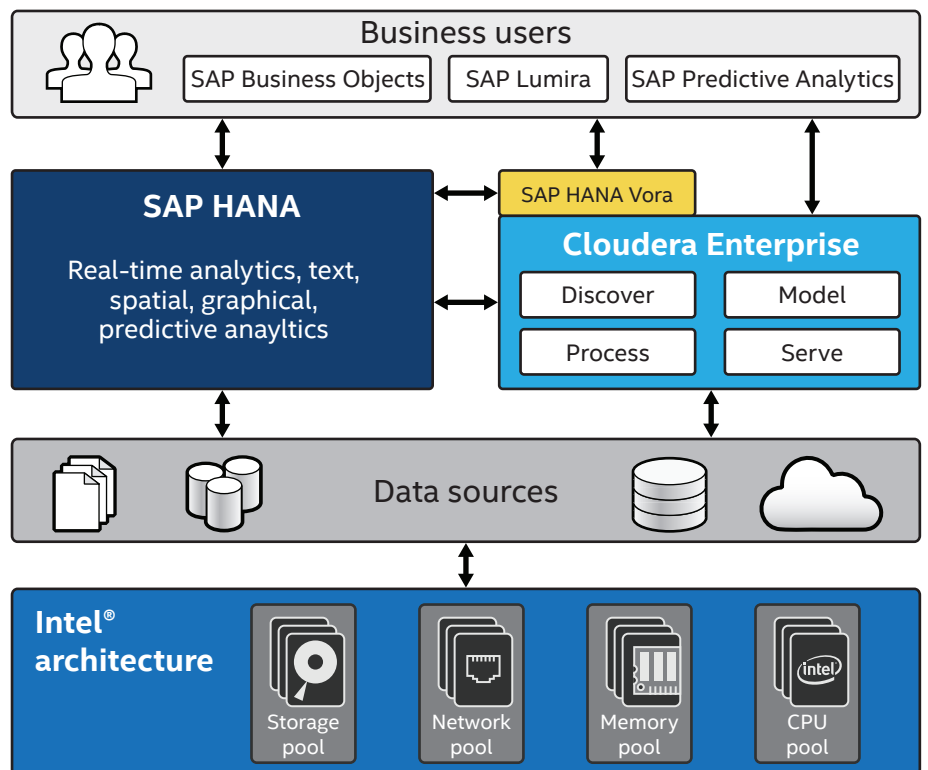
Business users

SAP Business Objects

SAP Lumira

SAP Predictive Analytics

SAP HANA

Real-time analytics, text, spatial, graphical, predictive anayltics

SAP HANA Vora

Cloudera Enterprise

Discover

Model

Process

Serve

Data sources

Intel® architecture

Storage pool

Network pool

Memory pool

intel

CPU pool